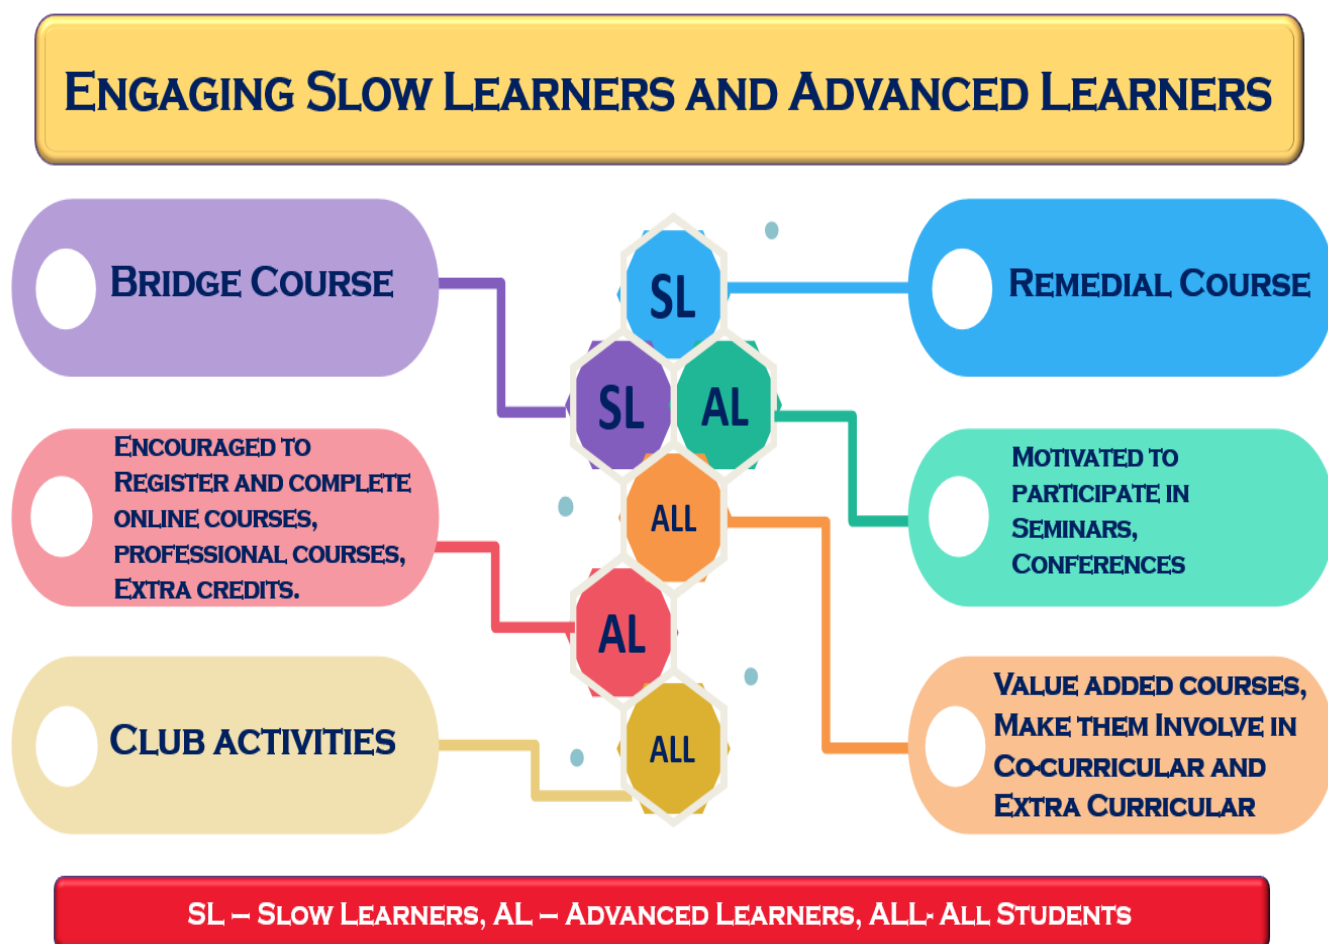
ENGAGING SLOW LEARNERS AND ADVANCED LEARNERS

BRIDGE COURSE

SL

REMEDIAL COURSE

SL

AL

ENCOURAGED TO REGISTER AND COMPLETE ONLINE COURSES, PROFESSIONAL COURSES, EXTRA CREDITS.

ALL

MOTIVATED TO PARTICIPATE IN SEMINARS, CONFERENCES

AL

CLUB ACTIVITIES

ALL

VALUE ADDED COURSES, MAKE THEM INVOLVE IN CO-CURRICULAR AND EXTRA CURRICULAR

SL – SLOW LEARNERS, AL – ADVANCED LEARNERS, ALL- ALL STUDENTS